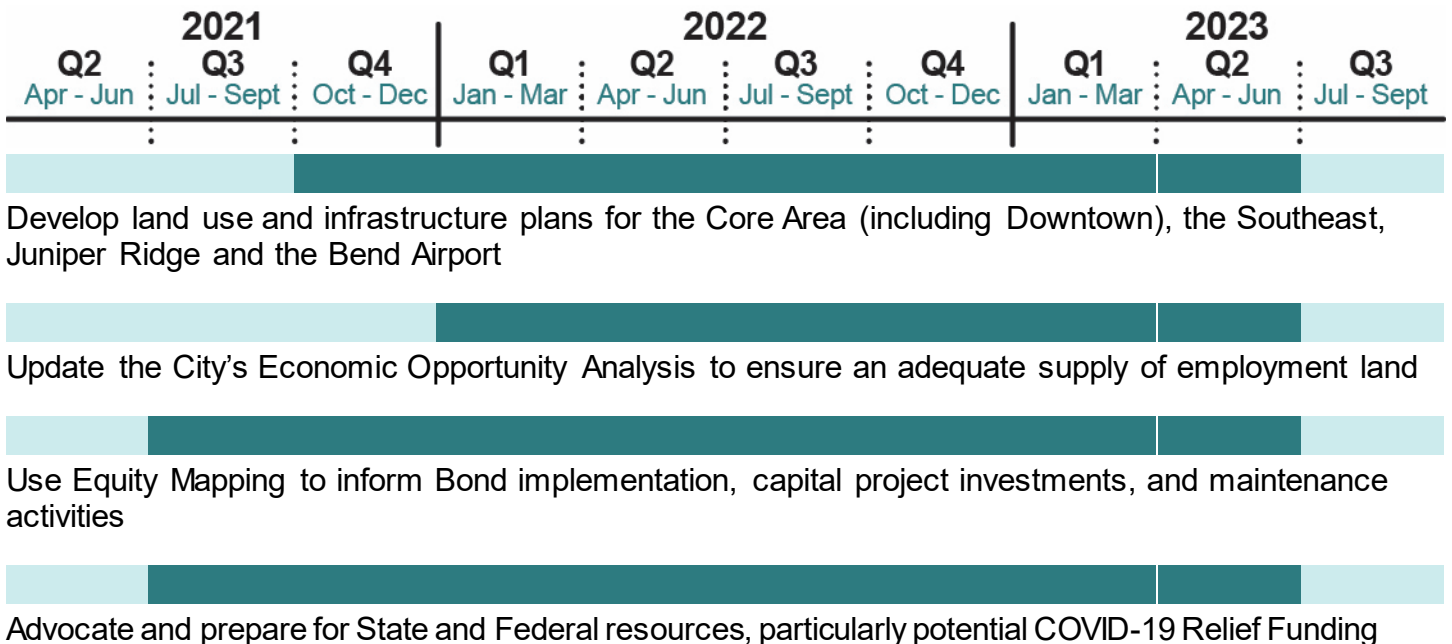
2021
Q2 Apr - Jun
Q3 Jul - Sept
Q4 Oct - Dec
2022
Q1 Jan - Mar
Q2 Apr - Jun
Q3 Jul - Sept
Q4 Oct - Dec
2023
Q1 Jan - Mar
Q2 Apr - Jun
Q3 Jul - Sept

Develop land use and infrastructure plans for the Core Area (including Downtown), the Southeast, Juniper Ridge and the Bend Airport

Update the City's Economic Opportunity Analysis to ensure an adequate supply of employment land

Use Equity Mapping to inform Bond implementation, capital project investments, and maintenance activities

Advocate and prepare for State and Federal resources, particularly potential COVID-19 Relief Funding